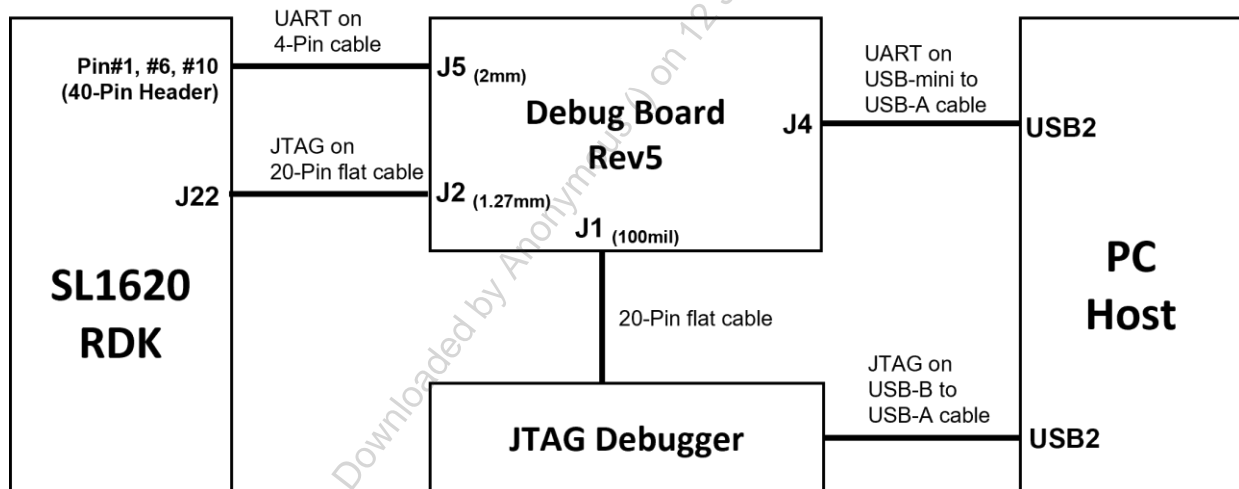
UART on
4-Pin cable

Pin#1, #6, #10
(40-Pin Header)

J5 (2mm)

Debug Board
Rev5

UART on
USB-mini to
USB-A cable

J4

USB2

JTAG on
20-Pin flat cable

J22

J2 (1.27mm)

J1 (100mil)

SL1620
RDK

PC
Host

20-Pin flat cable

JTAG on
USB-B to
USB-A cable

JTAG Debugger

USB2

Downloaded by Anonymous ) on 12